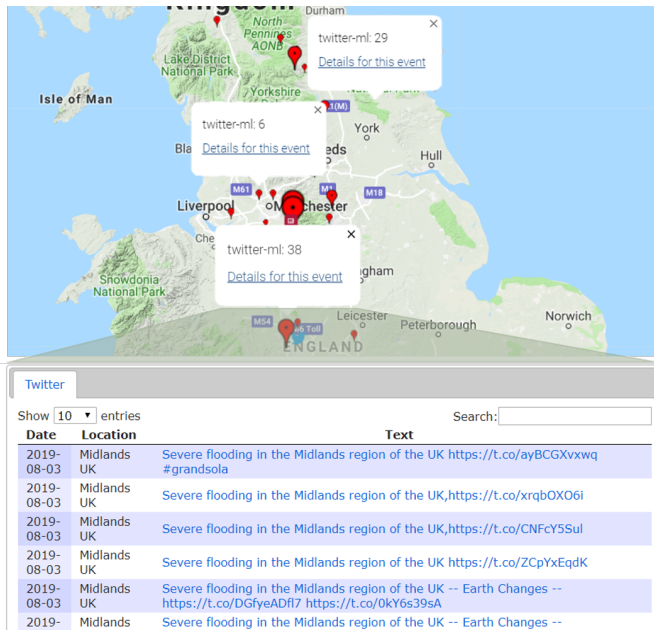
Kingdom
Durham
North Pennines AONB
Lake District National Park
Isle of Man
Yorkshire
twitter-ml: 29
Details for this event
×
twitter-ml: 6
Details for this event
×
York
Bla
eds
Hull
M61
M1
M18
Liverpool
Manchester
Che
twitter-ml: 38
Details for this event
×
Snowdonia National Park
gham
Leicester
M54
M6 Toll
Peterborough
Norwich
ENGLAND

Twitter

Show 10 entries
Search:

| Date | Location | Text |
|---|---|---|
| 2019-08-03 | Midlands UK | Severe flooding in the Midlands region of the UK https://t.co/ayBCGXvxwq #grandsola |
| 2019-08-03 | Midlands UK | Severe flooding in the Midlands region of the UK,https://t.co/xrqbOXO6i |
| 2019-08-03 | Midlands UK | Severe flooding in the Midlands region of the UK,https://t.co/CNFcY5Sul |
| 2019-08-03 | Midlands UK | Severe flooding in the Midlands region of the UK https://t.co/ZCpYxEqdK |
| 2019-08-03 | Midlands UK | Severe flooding in the Midlands region of the UK -- Earth Changes -- https://t.co/DGfyeADfl7 https://t.co/0kY6s39sA |
| 2019- | Midlands | Severe flooding in the Midlands region of the UK -- Earth Changes -- |